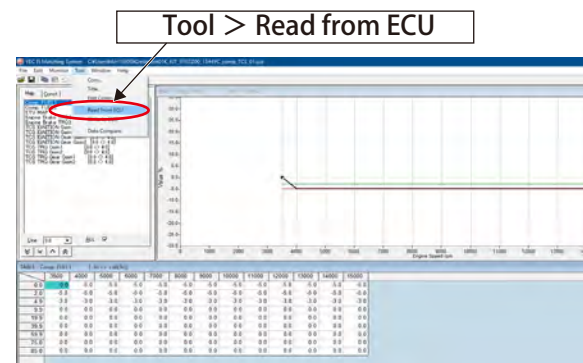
Tool > Read from ECU

File Edit Monitor Tool Window Help

Comm...
Title...
Read from ECU
Data Compare

Map Comm

TCS IGNITION Gain
TCS IGNITION Gain
TCS IGNITION Gain
TCS TRQ Gain
TCS TRQ Gain
TCS TRQ Gain

Line

Engine Speed rpm

| 3600 | 4000 | 5000 | 6000 | 7000 | 8000 | 9000 | 10000 | 11000 | 12000 | 13000 | 14000 | 15000 |
|---|---|---|---|---|---|---|---|---|---|---|---|---|
| -5.0 | -5.0 | -5.0 | -5.0 | -5.0 | -5.0 | -5.0 | -5.0 | -5.0 | -5.0 | -5.0 | -5.0 | -5.0 |
| 0.0 | 0.0 | 0.0 | 0.0 | 0.0 | 0.0 | 0.0 | 0.0 | 0.0 | 0.0 | 0.0 | 0.0 | 0.0 |